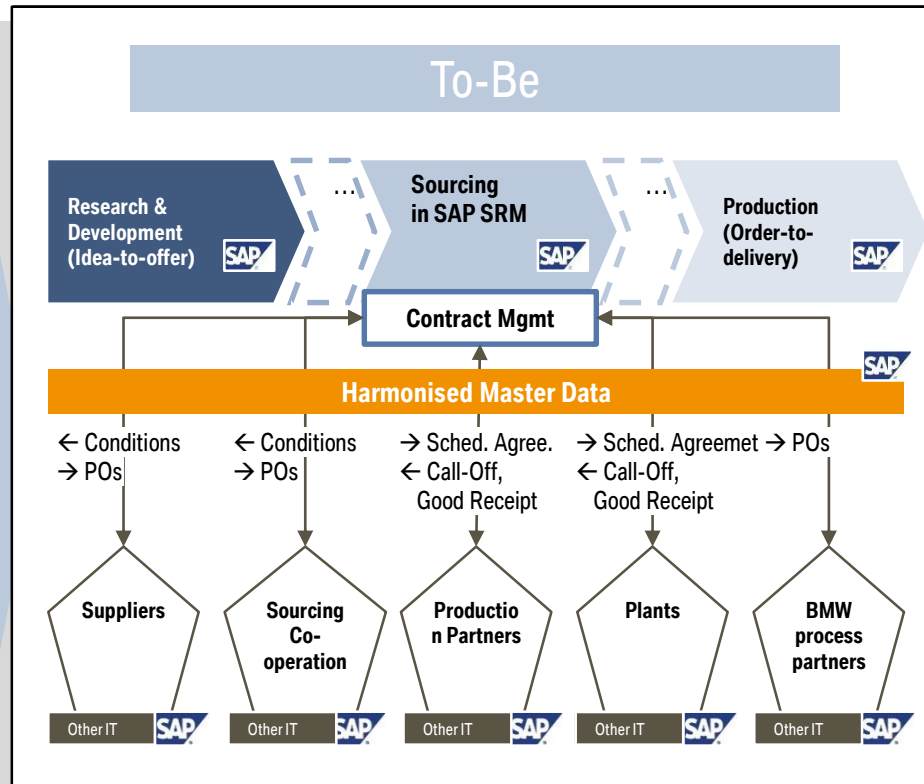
To-Be

Research & Development (Idea-to-offer) SAP

…

Sourcing in SAP SRM SAP

…

Production (Order-to-delivery) SAP

Contract Mgmt

SAP

Harmonised Master Data

← Conditions
→ POs

← Conditions
→ POs

→ Sched. Agree.
← Call-Off, Good Receipt

→ Sched. Agreemet
← Call-Off, Good Receipt

→ POs

Suppliers

Sourcing Co-operation

Productio n Partners

Plants

BMW process partners

Other IT SAP

Other IT SAP

Other IT SAP

Other IT SAP

Other IT SAP